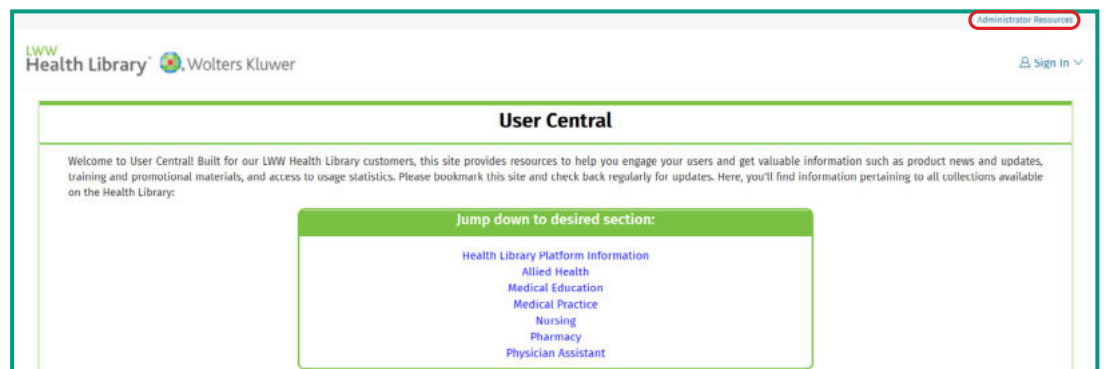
Administrator Resources

LWW Health Library Wolters Kluwer

Sign In

User Central

Welcome to User Central! Built for our LWW Health Library customers, this site provides resources to help you engage your users and get valuable information such as product news and updates, training and promotional materials, and access to usage statistics. Please bookmark this site and check back regularly for updates. Here, you'll find information pertaining to all collections available on the Health Library:

Jump down to desired section:

Health Library Platform Information
Allied Health
Medical Education
Medical Practice
Nursing
Pharmacy
Physician Assistant